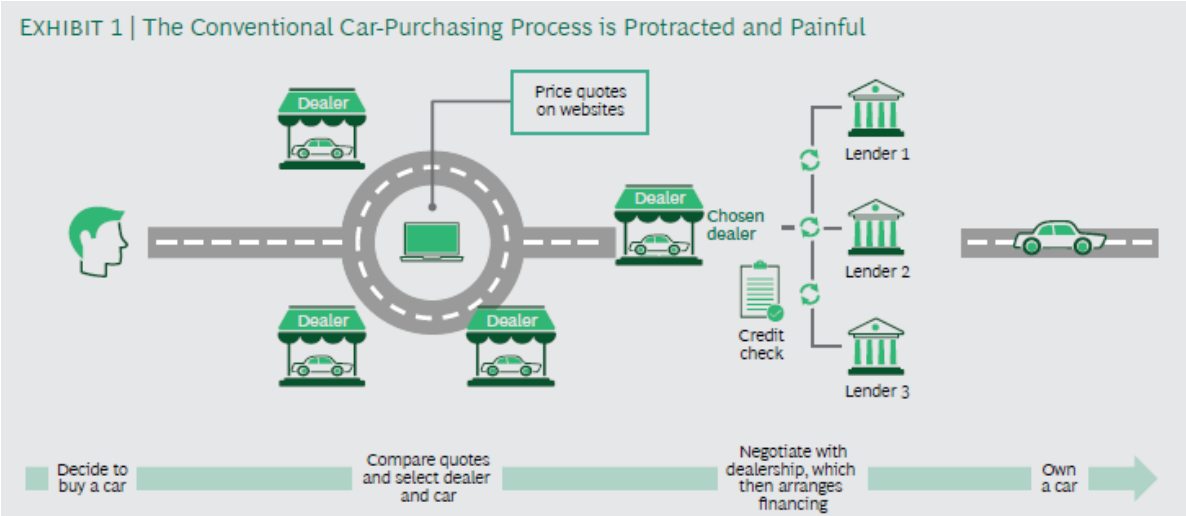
EXHIBIT 1 | The Conventional Car-Purchasing Process is Protracted and Painful

Dealer

Price quotes on websites

Lender 1

Dealer

Chosen dealer

Lender 2

Credit check

Dealer

Dealer

Lender 3

Decide to buy a car

Compare quotes and select dealer and car

Negotiate with dealership, which then arranges financing

Own a car